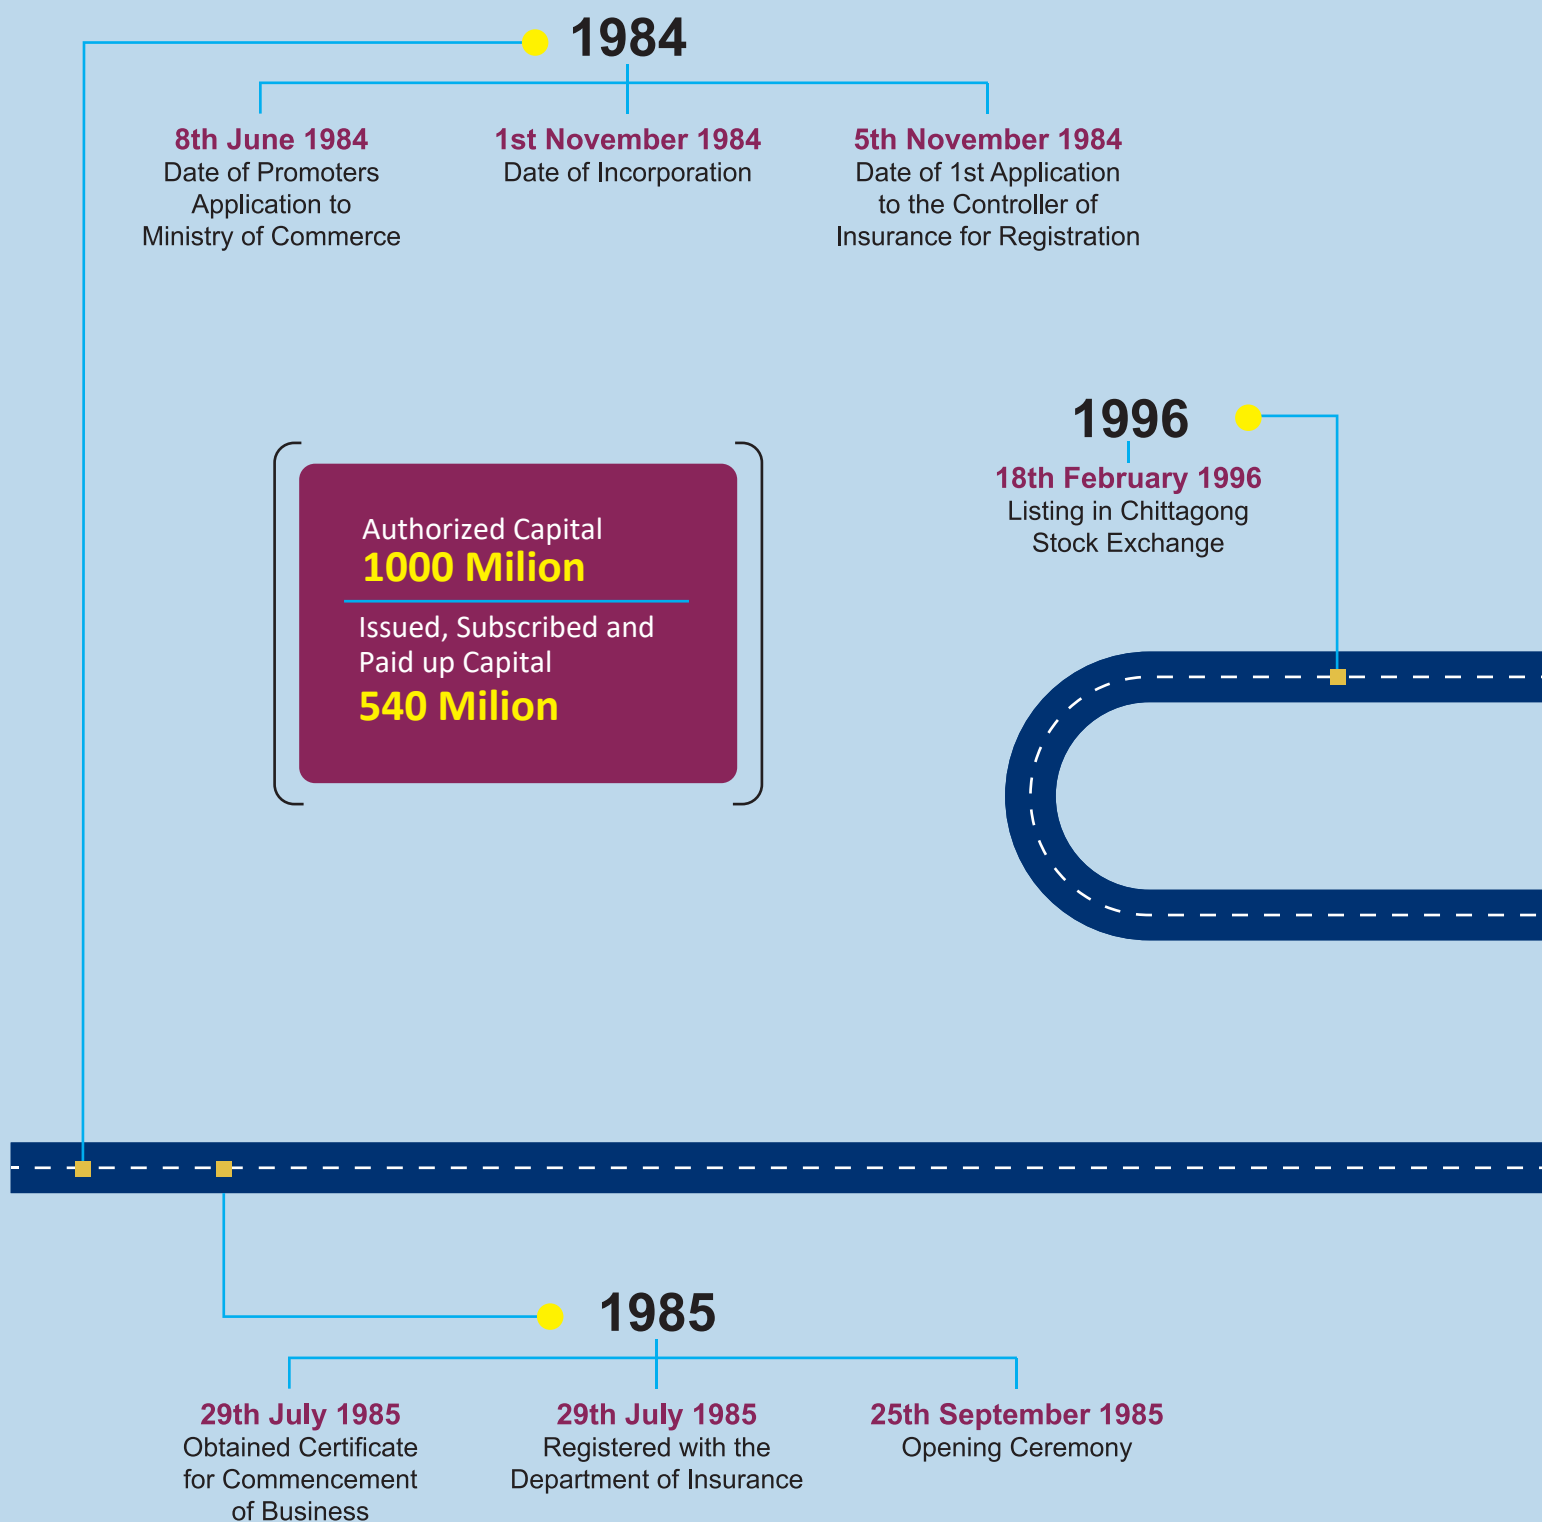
1984

8th June 1984
Date of Promoters Application to Ministry of Commerce

1st November 1984
Date of Incorporation

5th November 1984
Date of 1st Application to the Controller of Insurance for Registration

1996

18th February 1996
Listing in Chittagong Stock Exchange

Authorized Capital
1000 Milion

Issued, Subscribed and Paid up Capital
540 Milion

1985

29th July 1985
Obtained Certificate for Commencement of Business

29th July 1985
Registered with the Department of Insurance

25th September 1985
Opening Ceremony